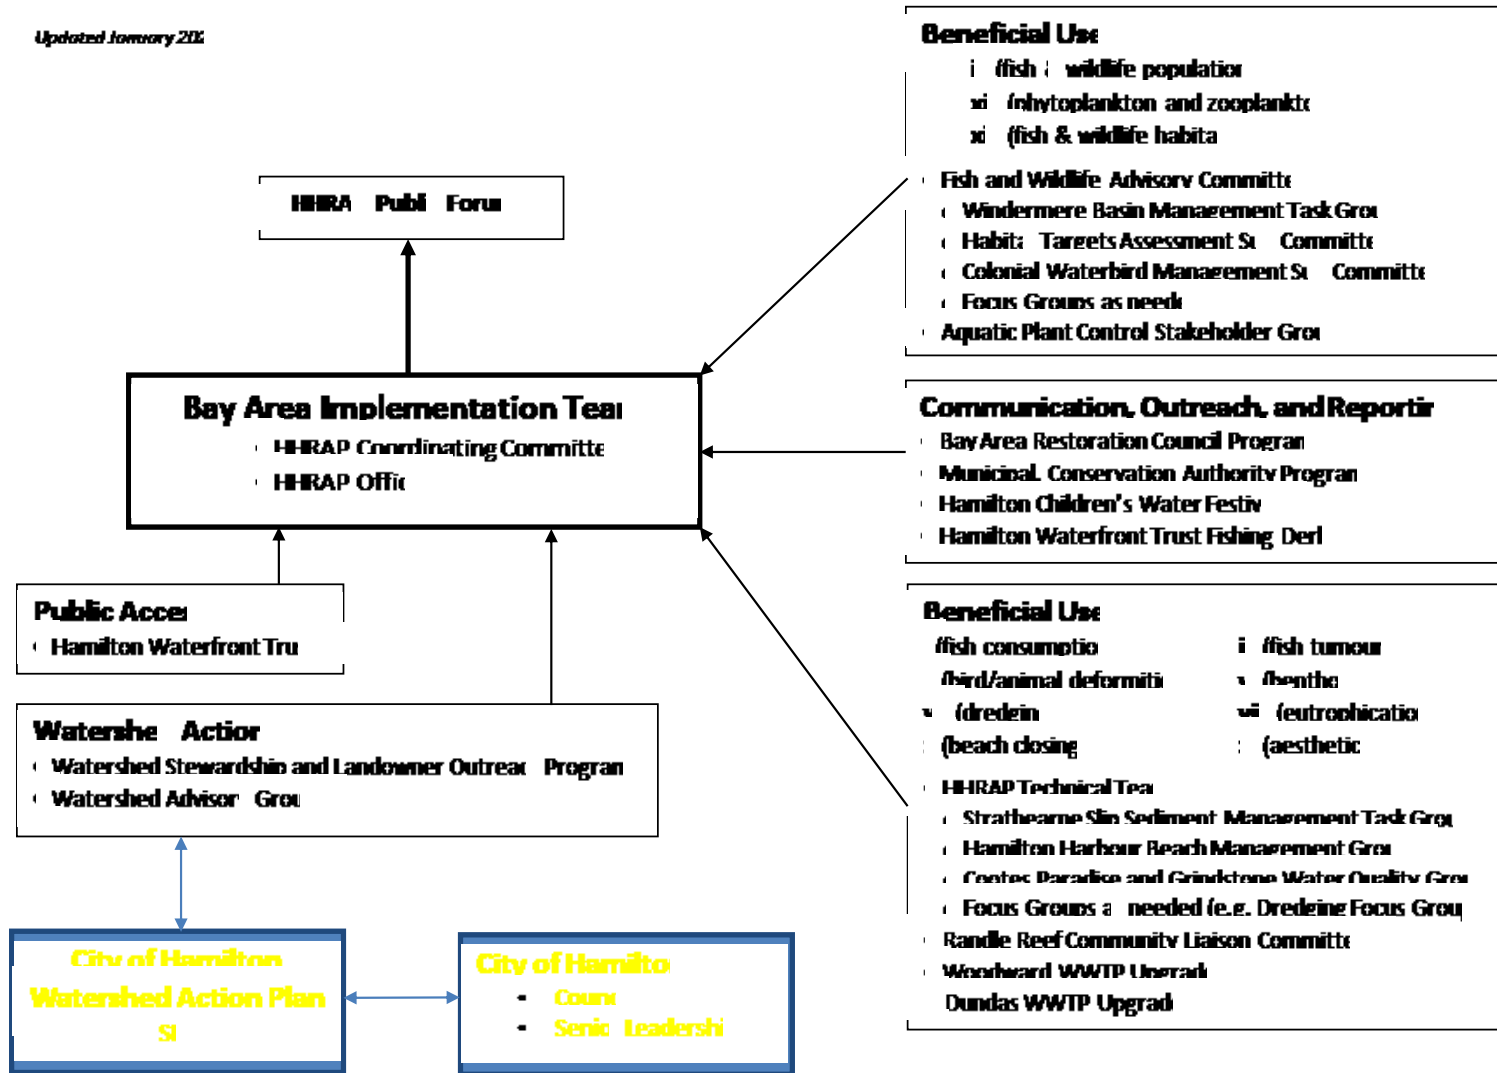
Updated January 20

Beneficial Use
i (fish & wildlife population
xi (phytoplankton and zooplankto
xi (fish & wildlife habita

HHRA Publi Forum

Fish and Wildlife Advisory Committe
Windermere Basin Management Task Grou
Habita Targets Assessment Su Committe
Colonial Waterbird Management Su Committe
Focus Groups as neede
Aquatic Plant Control Stakeholder Grou

Bay Area Implementation Tea
HHRAP Coordinating Committe
HHRAP Offic

Communication, Outreach, and Reportin
Bay Area Restoration Council Progran
Municipal, Conservation Authority Progran
Hamilton Children's Water Festiv
Hamilton Waterfront Trust Fishing Derl

Public Acce
Hamilton Waterfront Tru

Beneficial Use
(fish consumptio
(bird/animal deformiti
v (dredgin
(beach closing
i (fish tumour
(bentho
vii (eutrophicatio
(aesthetic

Watershe Action
Watershed Stewardship and Landowner Outreac Progran
Watershed Advisor Grou

HHRAP Technical Tea
Strathearne Slip Sediment Management Task Grou
Hamilton Harbour Beach Management Grou
Cootes Paradise and Grindstone Water Quality Grou
Focus Groups a needed (e.g. Dredging Focus Grou
Randle Reef Community Liaison Committe
Woodward WWTP Upgrad
Dundas WWTP Upgrad

City of Hamilton
Watershed Action Plan
St

City of Hamilto
Counc
Senio Leadershi